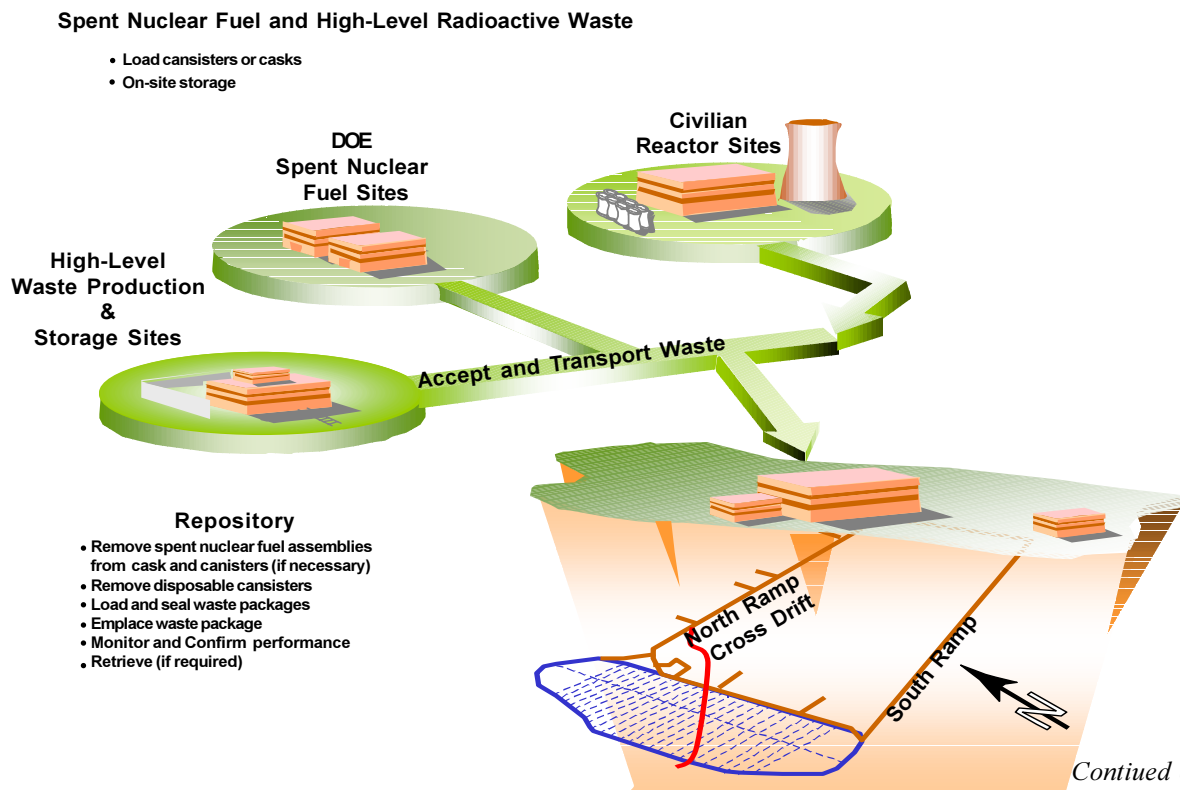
Spent Nuclear Fuel and High-Level Radioactive Waste

• Load cansisters or casks
• On-site storage

DOE
Spent Nuclear
Fuel Sites

Civilian
Reactor Sites

High-Level
Waste Production
&
Storage Sites

Accept and Transport Waste

Repository

• Remove spent nuclear fuel assemblies from cask and canisters (if necessary)
• Remove disposable cansisters
• Load and seal waste packages
• Emplace waste package
• Monitor and Confirm performance
• Retrieve (if required)

North Ramp
Cross Drift
South Ramp
N

Contiued